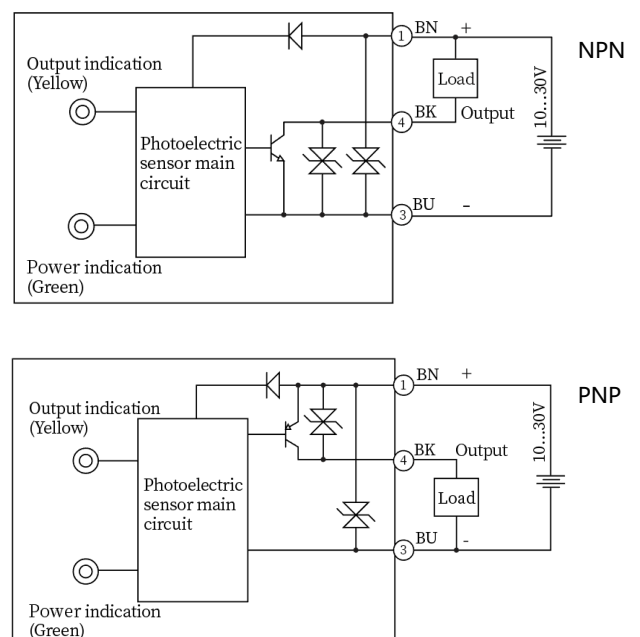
Output indication (Yellow)

Photoelectric sensor main circuit

Power indication (Green)

1 BN +

Load

4 BK Output

3 BU –

10...30V

NPN

Output indication (Yellow)

Photoelectric sensor main circuit

Power indication (Green)

1 BN +

4 BK Output

Load

3 BU -

10...30V

PNP